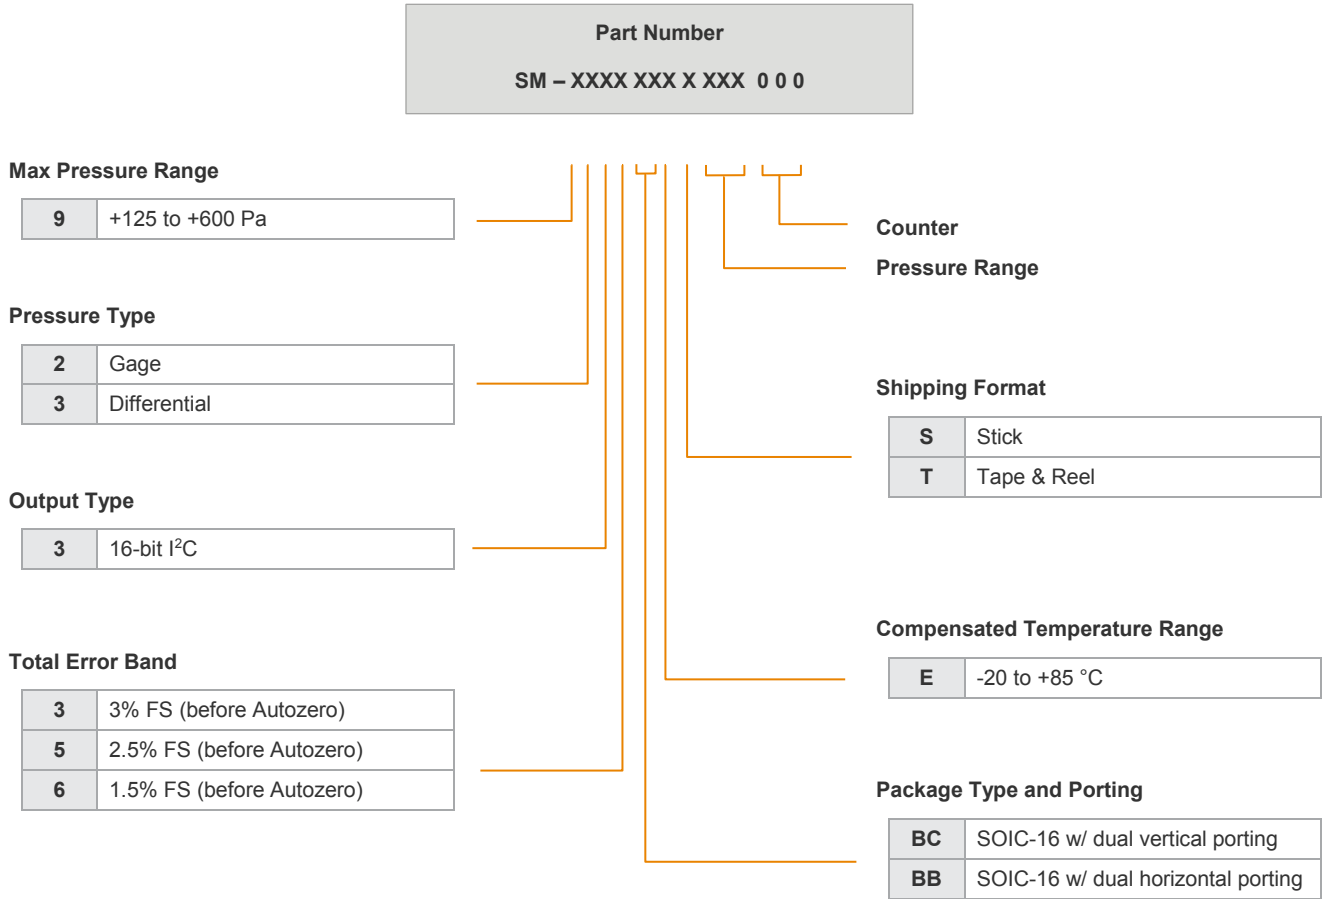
Part Number

SM – XXXX XXX X XXX 0 0 0

Max Pressure Range

| 9 | +125 to +600 Pa |
|---|---|

Pressure Type

| 2 | Gage |
|---|---|
| 3 | Differential |

Output Type

| 3 | 16-bit $I^2C$ |
|---|---|

Total Error Band

| 3 | 3% FS (before Autozero) |
|---|---|
| 5 | 2.5% FS (before Autozero) |
| 6 | 1.5% FS (before Autozero) |

Counter

Pressure Range

Shipping Format

| S | Stick |
|---|---|
| T | Tape & Reel |

Compensated Temperature Range

| E | -20 to +85 °C |
|---|---|

Package Type and Porting

| BC | SOIC-16 w/ dual vertical porting |
|---|---|
| BB | SOIC-16 w/ dual horizontal porting |